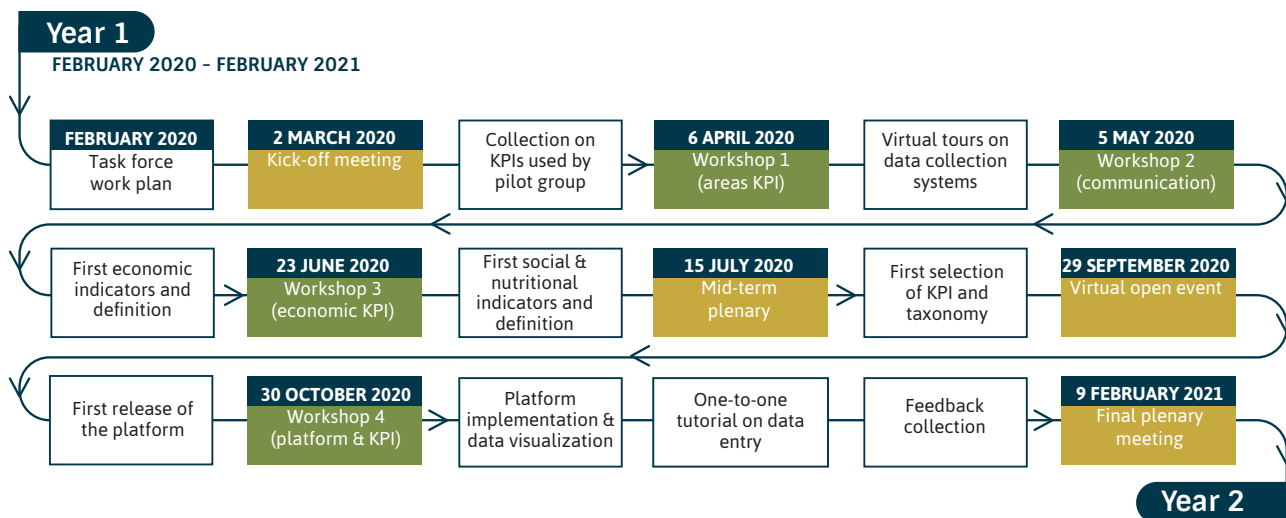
Year 1

FEBRUARY 2020 – FEBRUARY 2021

FEBRUARY 2020
Task force work plan

2 MARCH 2020
Kick-off meeting

Collection on KPIs used by pilot group

6 APRIL 2020
Workshop 1 (areas KPI)

Virtual tours on data collection systems

5 MAY 2020
Workshop 2 (communication)

First economic indicators and definition

23 JUNE 2020
Workshop 3 (economic KPI)

First social & nutritional indicators and definition

15 JULY 2020
Mid-term plenary

First selection of KPI and taxonomy

29 SEPTEMBER 2020
Virtual open event

First release of the platform

30 OCTOBER 2020
Workshop 4 (platform & KPI)

Platform implementation & data visualization

One-to-one tutorial on data entry

Feedback collection

9 FEBRUARY 2021
Final plenary meeting

Year 2